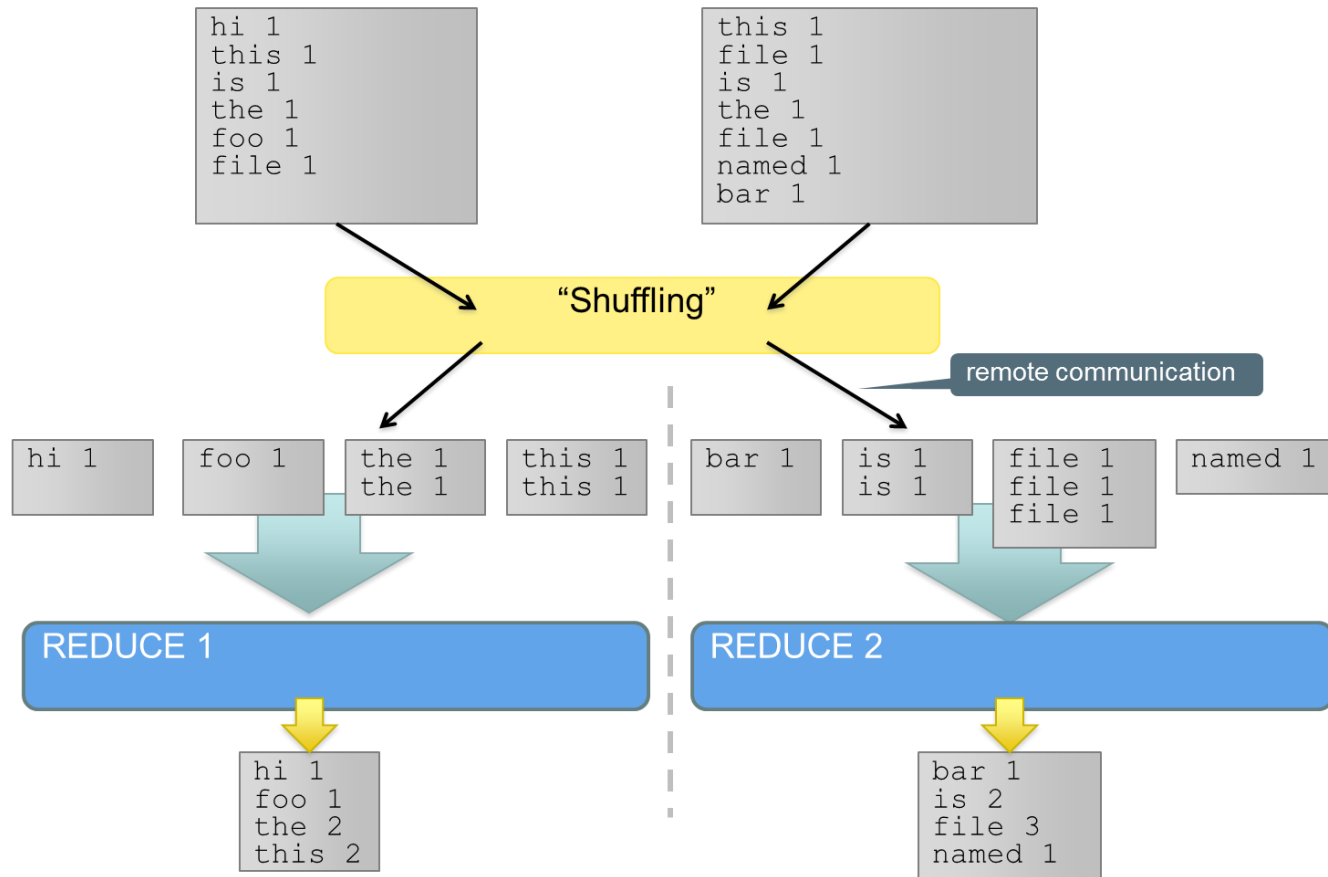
hi 1
this 1
is 1
the 1
foo 1
file 1

this 1
file 1
is 1
the 1
file 1
named 1
bar 1

"Shuffling"

remote communication

hi 1

foo 1

the 1
the 1

this 1
this 1

bar 1

is 1
is 1

file 1
file 1
file 1

named 1

REDUCE 1

REDUCE 2

hi 1
foo 1
the 2
this 2

bar 1
is 2
file 3
named 1